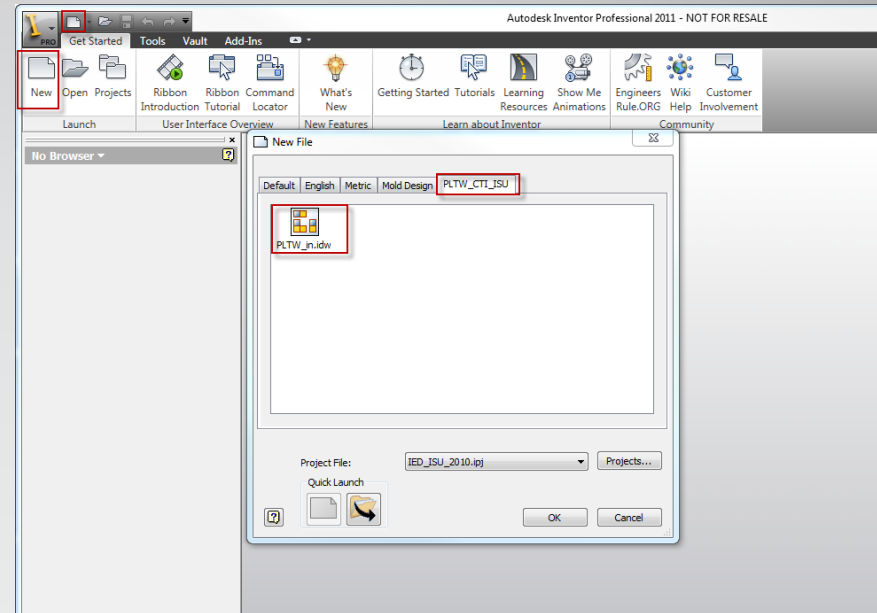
PRO

Autodesk Inventor Professional 2011 - NOT FOR RESALE

Get Started Tools Vault Add-Ins

New Open Projects
Launch

Ribbon Introduction Ribbon Tutorial Command Locator
User Interface Overview

What's New
New Features

Getting Started Tutorials Learning Resources Show Me Animations
Learn about Inventor

Engineers Rule.ORG Wiki Help Customer Involvement
Community

No Browser

New File

Default English Metric Mold Design PLTW_CTI_ISU

PLTW_in.idw

Project File: IED_ISU_2010.ipj Projects...

Quick Launch

OK Cancel